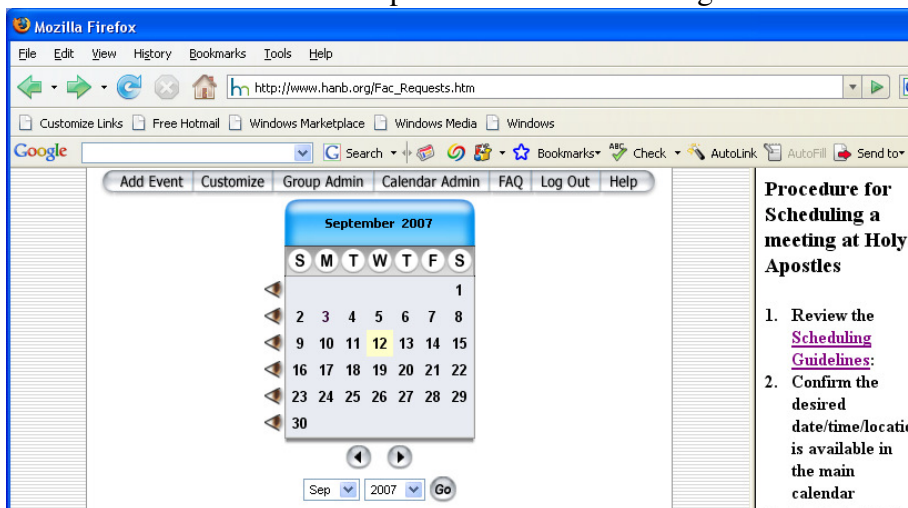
Mozilla Firefox

File Edit View History Bookmarks Tools Help

http://www.hanb.org/Fac_Requests.htm

Customize Links Free Hotmail Windows Marketplace Windows Media Windows

Google Search Bookmarks Check AutoLink AutoFill Send to

Add Event Customize Group Admin Calendar Admin FAQ Log Out Help

September 2007

| S | M | T | W | T | F | S |
|---|---|---|---|---|---|---|
| | | | | | | 1 |
| 2 | 3 | 4 | 5 | 6 | 7 | 8 |
| 9 | 10 | 11 | 12 | 13 | 14 | 15 |
| 16 | 17 | 18 | 19 | 20 | 21 | 22 |
| 23 | 24 | 25 | 26 | 27 | 28 | 29 |
| 30 | | | | | | |

Sep 2007 Go

Procedure for Scheduling a meeting at Holy Apostles

1. Review the Scheduling Guidelines:
2. Confirm the desired date/time/locatio is available in the main calendar